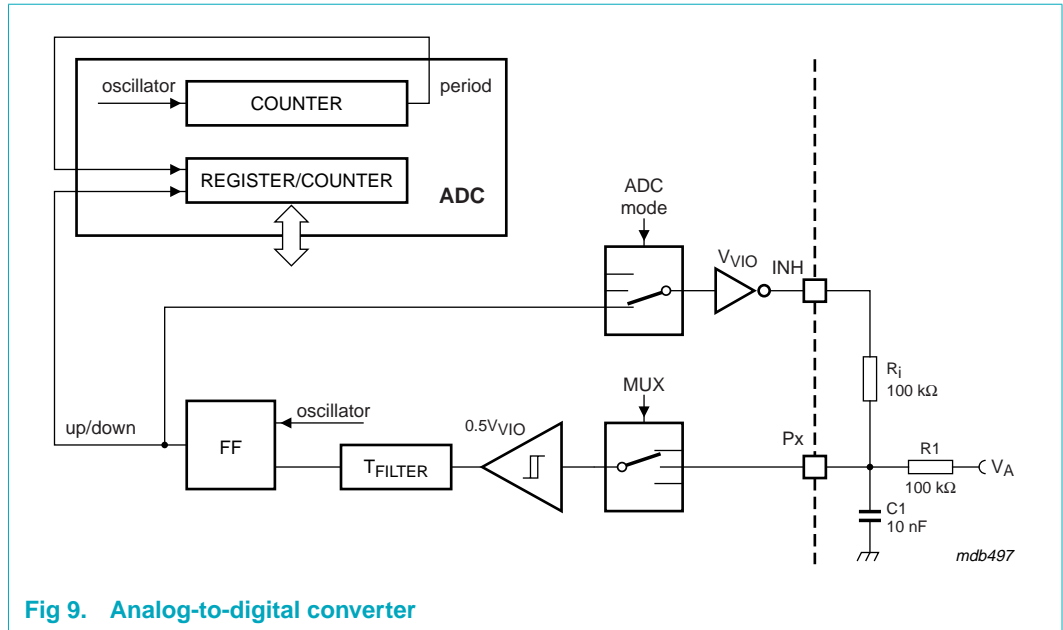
oscillator

COUNTER

period

REGISTER/COUNTER

ADC

ADC mode

$V_{VIO}$

INH

$R_i$
100 kΩ

up/down

FF

oscillator

$0.5V_{VIO}$

MUX

$T_{FILTER}$

Px

R1
100 kΩ

$V_A$

C1
10 nF

mdb497

Fig 9. Analog-to-digital converter